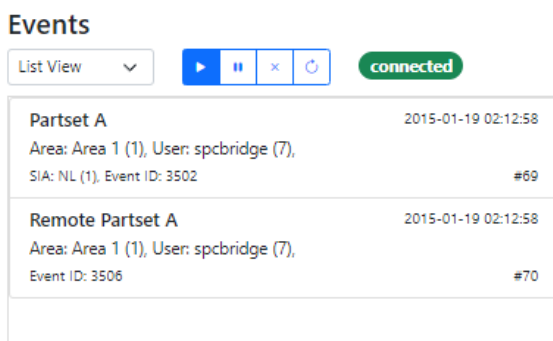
Events

List View

connected

Partset A
2015-01-19 02:12:58
Area: Area 1 (1), User: spcbridge (7),
SIA: NL (1), Event ID: 3502
#69

Remote Partset A
2015-01-19 02:12:58
Area: Area 1 (1), User: spcbridge (7),
Event ID: 3506
#70